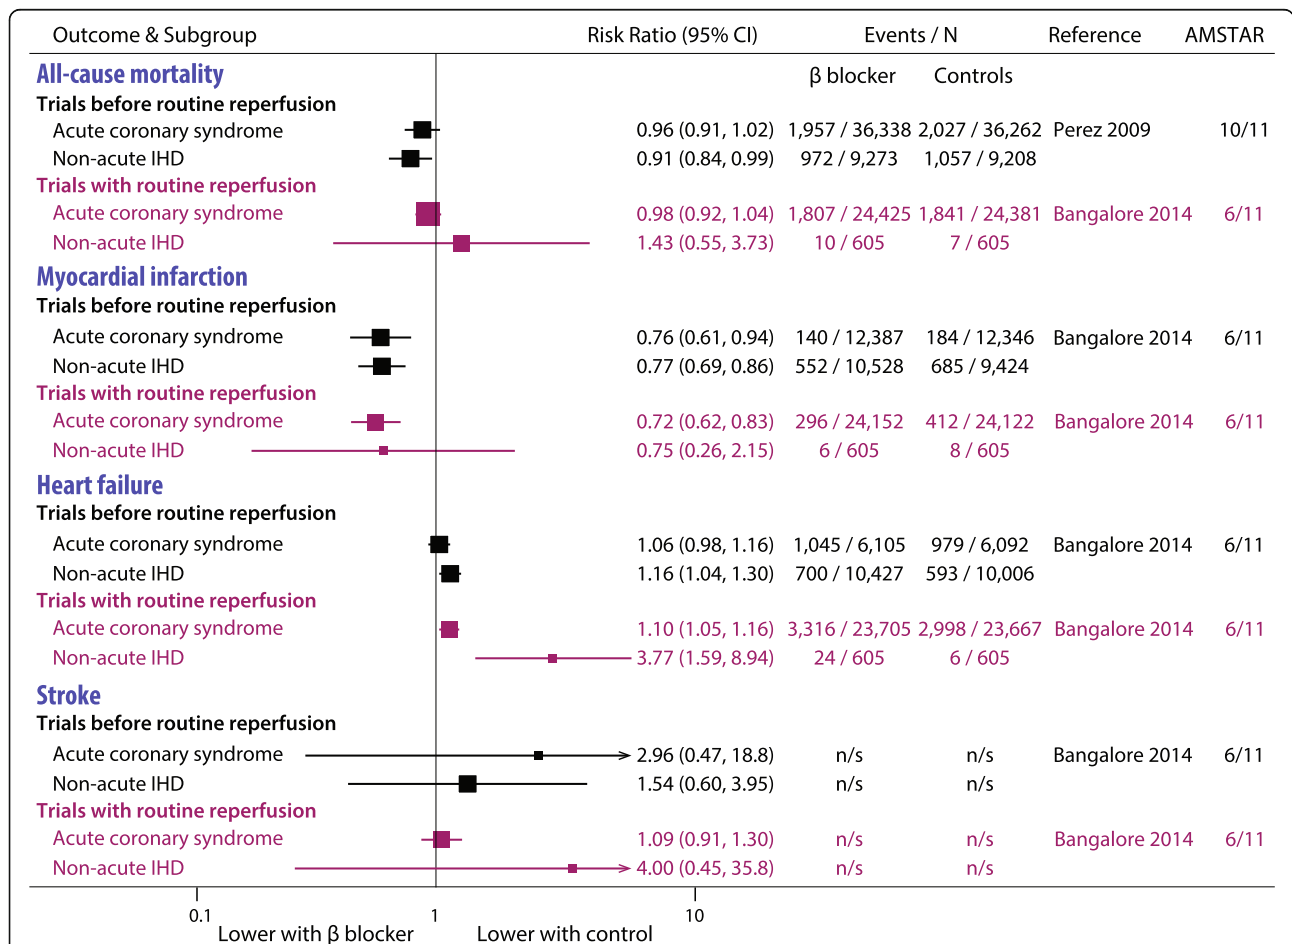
| Outcome & Subgroup | Risk Ratio (95% CI) | Events / N β blocker | Controls | Reference | AMSTAR |
|---|---|---|---|---|---|
| **All-cause mortality** | | | | | |
| **Trials before routine reperfusion** | | | | | |
| Acute coronary syndrome | 0.96 (0.91, 1.02) | 1,957 / 36,338 | 2,027 / 36,262 | Perez 2009 | 10/11 |
| Non-acute IHD | 0.91 (0.84, 0.99) | 972 / 9,273 | 1,057 / 9,208 | | |
| **Trials with routine reperfusion** | | | | | |
| Acute coronary syndrome | 0.98 (0.92, 1.04) | 1,807 / 24,425 | 1,841 / 24,381 | Bangalore 2014 | 6/11 |
| Non-acute IHD | 1.43 (0.55, 3.73) | 10 / 605 | 7 / 605 | | |
| **Myocardial infarction** | | | | | |
| **Trials before routine reperfusion** | | | | | |
| Acute coronary syndrome | 0.76 (0.61, 0.94) | 140 / 12,387 | 184 / 12,346 | Bangalore 2014 | 6/11 |
| Non-acute IHD | 0.77 (0.69, 0.86) | 552 / 10,528 | 685 / 9,424 | | |
| **Trials with routine reperfusion** | | | | | |
| Acute coronary syndrome | 0.72 (0.62, 0.83) | 296 / 24,152 | 412 / 24,122 | Bangalore 2014 | 6/11 |
| Non-acute IHD | 0.75 (0.26, 2.15) | 6 / 605 | 8 / 605 | | |
| **Heart failure** | | | | | |
| **Trials before routine reperfusion** | | | | | |
| Acute coronary syndrome | 1.06 (0.98, 1.16) | 1,045 / 6,105 | 979 / 6,092 | Bangalore 2014 | 6/11 |
| Non-acute IHD | 1.16 (1.04, 1.30) | 700 / 10,427 | 593 / 10,006 | | |
| **Trials with routine reperfusion** | | | | | |
| Acute coronary syndrome | 1.10 (1.05, 1.16) | 3,316 / 23,705 | 2,998 / 23,667 | Bangalore 2014 | 6/11 |
| Non-acute IHD | 3.77 (1.59, 8.94) | 24 / 605 | 6 / 605 | | |
| **Stroke** | | | | | |
| **Trials before routine reperfusion** | | | | | |
| Acute coronary syndrome | 2.96 (0.47, 18.8) | n/s | n/s | Bangalore 2014 | 6/11 |
| Non-acute IHD | 1.54 (0.60, 3.95) | n/s | n/s | | |
| **Trials with routine reperfusion** | | | | | |
| Acute coronary syndrome | 1.09 (0.91, 1.30) | n/s | n/s | Bangalore 2014 | 6/11 |
| Non-acute IHD | 4.00 (0.45, 35.8) | n/s | n/s | | |

0.1 1 10

Lower with β blocker Lower with control